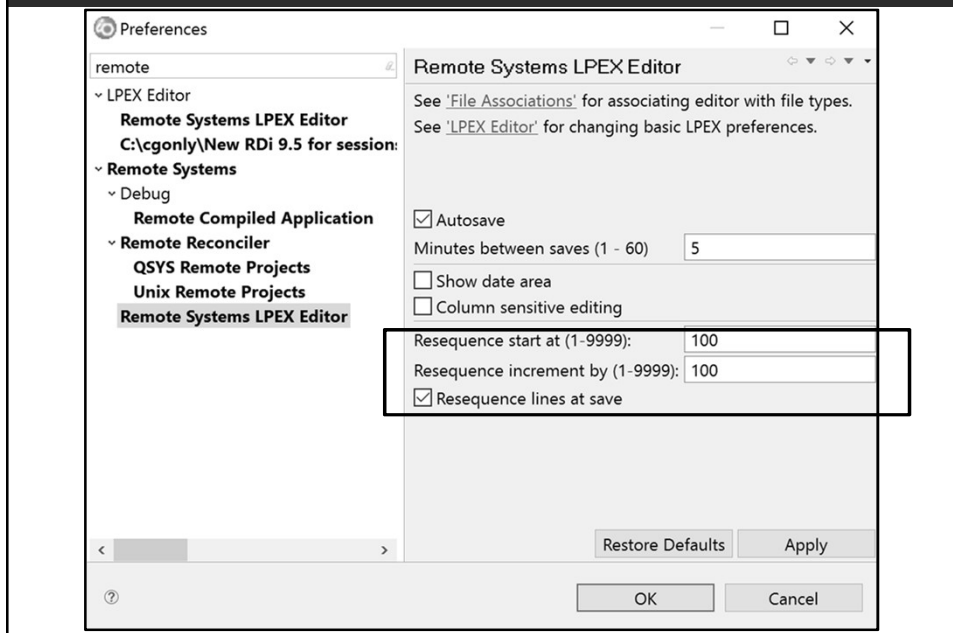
Preferences

remote

LPEX Editor
Remote Systems LPEX Editor
C:\cgonly\New RDi 9.5 for session
Remote Systems
Debug
Remote Compiled Application
Remote Reconciler
QSYS Remote Projects
Unix Remote Projects
Remote Systems LPEX Editor

Remote Systems LPEX Editor

See 'File Associations' for associating editor with file types.
See 'LPEX Editor' for changing basic LPEX preferences.

Autosave
Minutes between saves (1 - 60) 5
Show date area
Column sensitive editing
Resequence start at (1-9999): 100
Resequence increment by (1-9999): 100
Resequence lines at save

Restore Defaults
Apply

OK
Cancel